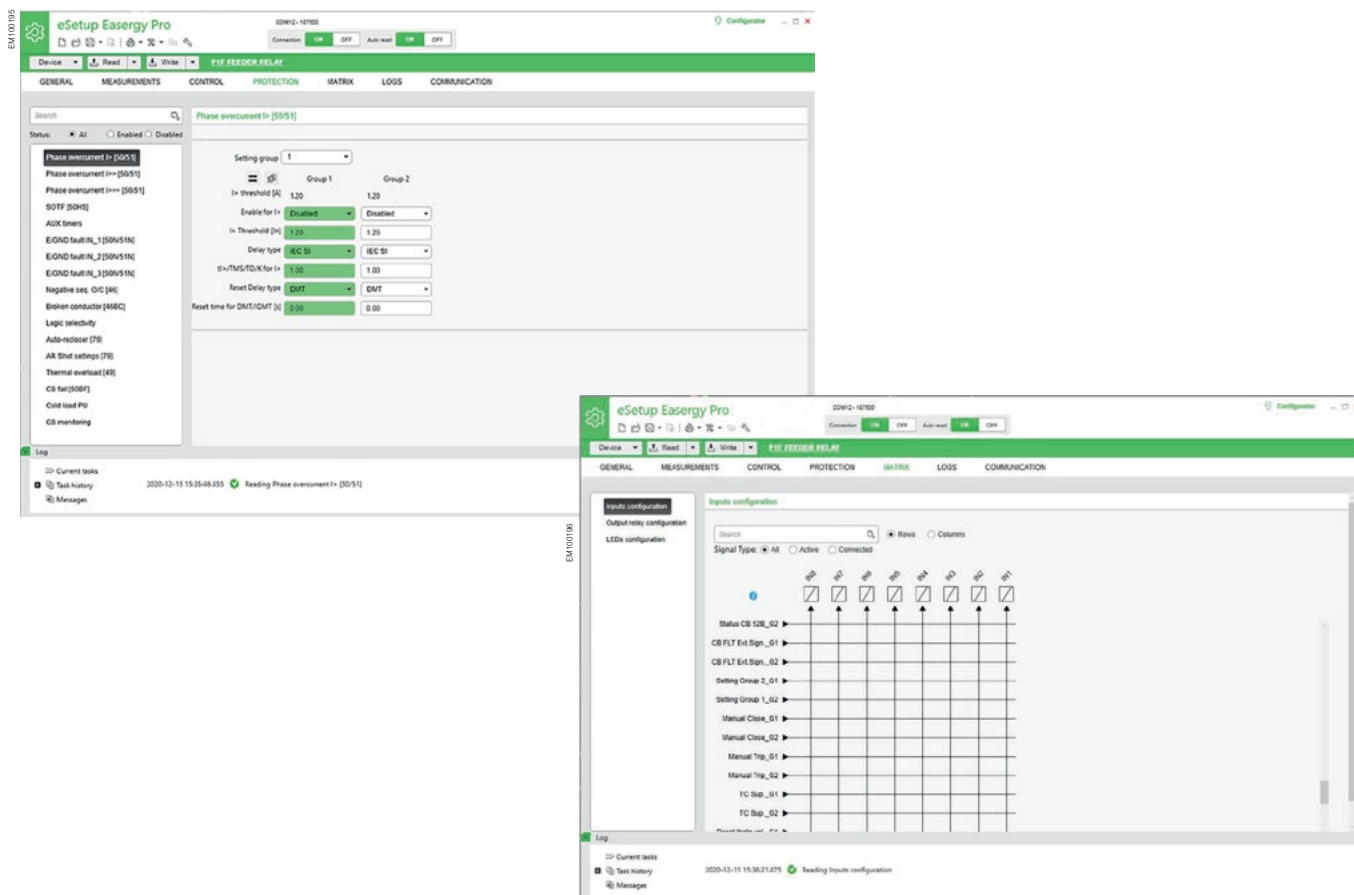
EM100195

eSetup Easergy Pro

COM12 - 167500

Connection ON OFF Auto read ON OFF

Configurator

Device Read Write P1F FEEDER RELAY

GENERAL MEASUREMENTS CONTROL PROTECTION MATRIX LOGS COMMUNICATION

Search

Status: All Enabled Disabled

Phase overcurrent I> [50/51]
Phase overcurrent I>> [50/51]
Phase overcurrent I>>> [50/51]
SOTF [50HS]
AUX timers
E/GND fault IN_1 [50N/51N]
E/GND fault IN_2 [50N/51N]
E/GND fault IN_3 [50N/51N]
Negative seq. O/C [46]
Broken conductor [46BC]
Logic selectivity
Auto-recloser [79]
AR Shot settings [79]
Thermal overload [49]
CB fail [50BF]
Cold load PU
CB monitoring

Phase overcurrent I> [50/51]

Setting group 1

| | Group 1 | Group 2 |
|---|---|---|
| I> threshold [A] | 1.20 | 1.20 |
| Enable for I> | Disabled | Disabled |
| I> Threshold [In] | 1.20 | 1.20 |
| Delay type | IEC SI | IEC SI |
| tI>/TMS/TD/K for I> | 1.00 | 1.00 |
| Reset Delay type | DMT | DMT |
| Reset time for DMT/IDMT [s] | 0.00 | 0.00 |

Log

Current tasks
Task history 2020-12-15 15:35:46.555 Reading Phase overcurrent I> [50/51]
Messages

EM100196

eSetup Easergy Pro

COM12 - 167500

Connection ON OFF Auto read ON OFF

Configurator

Device Read Write P1F FEEDER RELAY

GENERAL MEASUREMENTS CONTROL PROTECTION MATRIX LOGS COMMUNICATION

Inputs configuration
Output relay configuration
LEDs configuration

Inputs configuration

Search

Rows Columns

Signal Type: All Active Connected

IN8 IN7 IN6 IN5 IN4 IN3 IN2 IN1

Status CB 52B_G2
CB FLT Ext Sign._G1
CB FLT Ext Sign._G2
Setting Group 2_G1
Setting Group 1_G2
Manual Close_G1
Manual Close_G2
Manual Trip_G1
Manual Trip_G2
TC Sup._G1
TC Sup._G2

Log

Current tasks
Task history 2020-12-15 15:38:21.075 Reading Inputs configuration
Messages